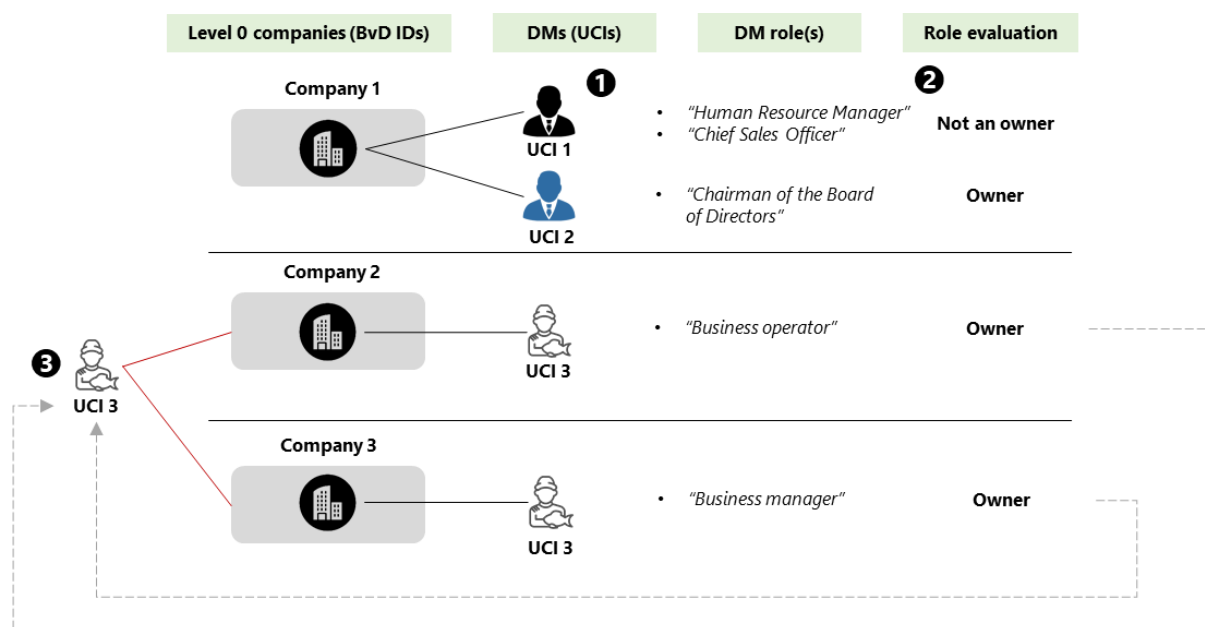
Level 0 companies (BvD IDs)

DMs (UCIs)

DM role(s)

Role evaluation

Company 1

1

2

UCI 1

• "Human Resource Manager"
• "Chief Sales Officer"

Not an owner

UCI 2

• "Chairman of the Board of Directors"

Owner

Company 2

UCI 3

• "Business operator"

Owner

3

UCI 3

Company 3

UCI 3

• "Business manager"

Owner